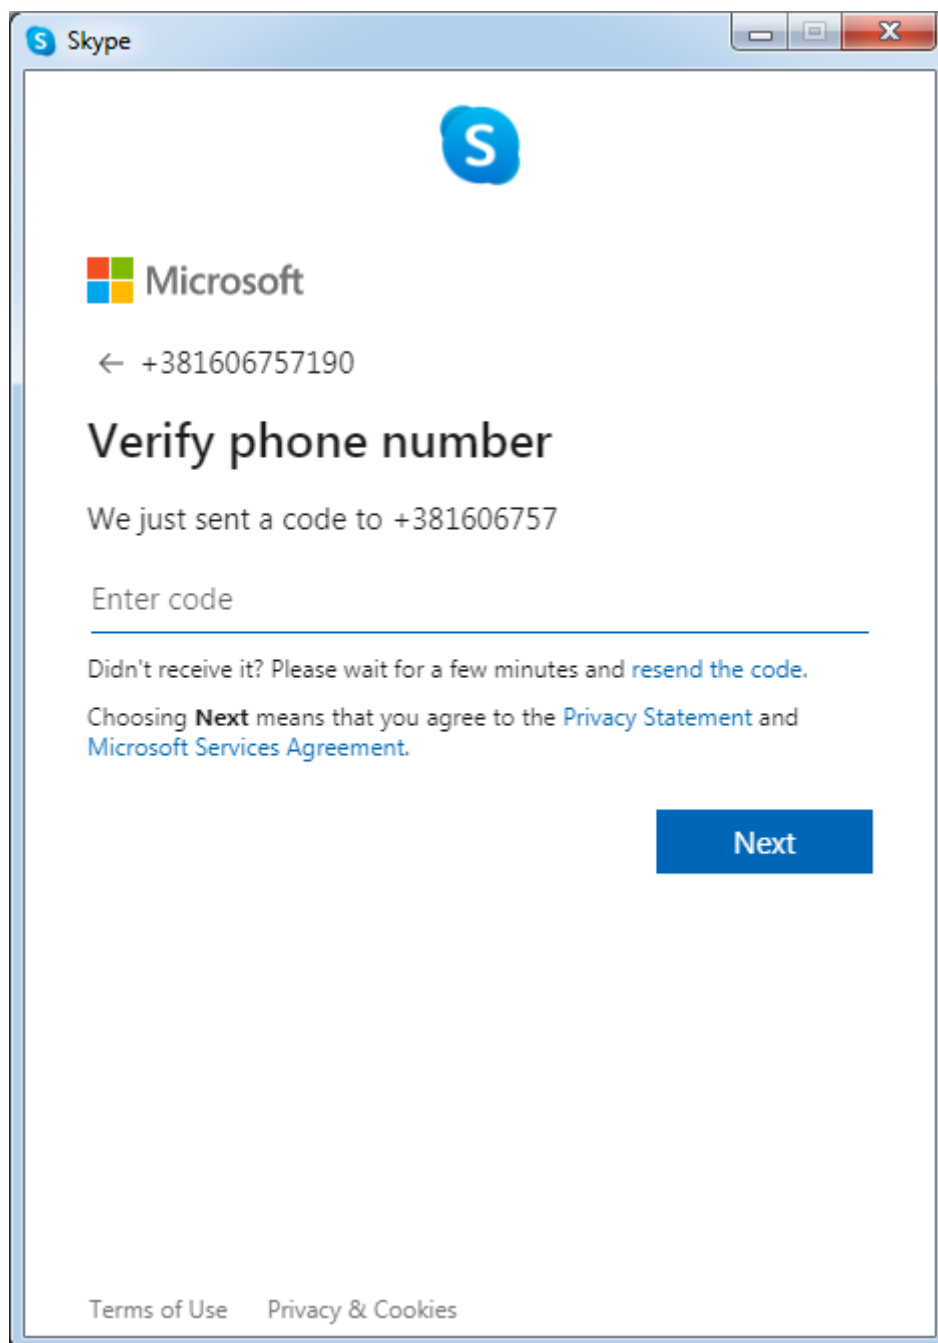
Skype

Microsoft

← +381606757190

Verify phone number

We just sent a code to +381606757

Enter code

Didn't receive it? Please wait for a few minutes and resend the code.

Choosing **Next** means that you agree to the Privacy Statement and Microsoft Services Agreement.

Next

Terms of Use Privacy & Cookies